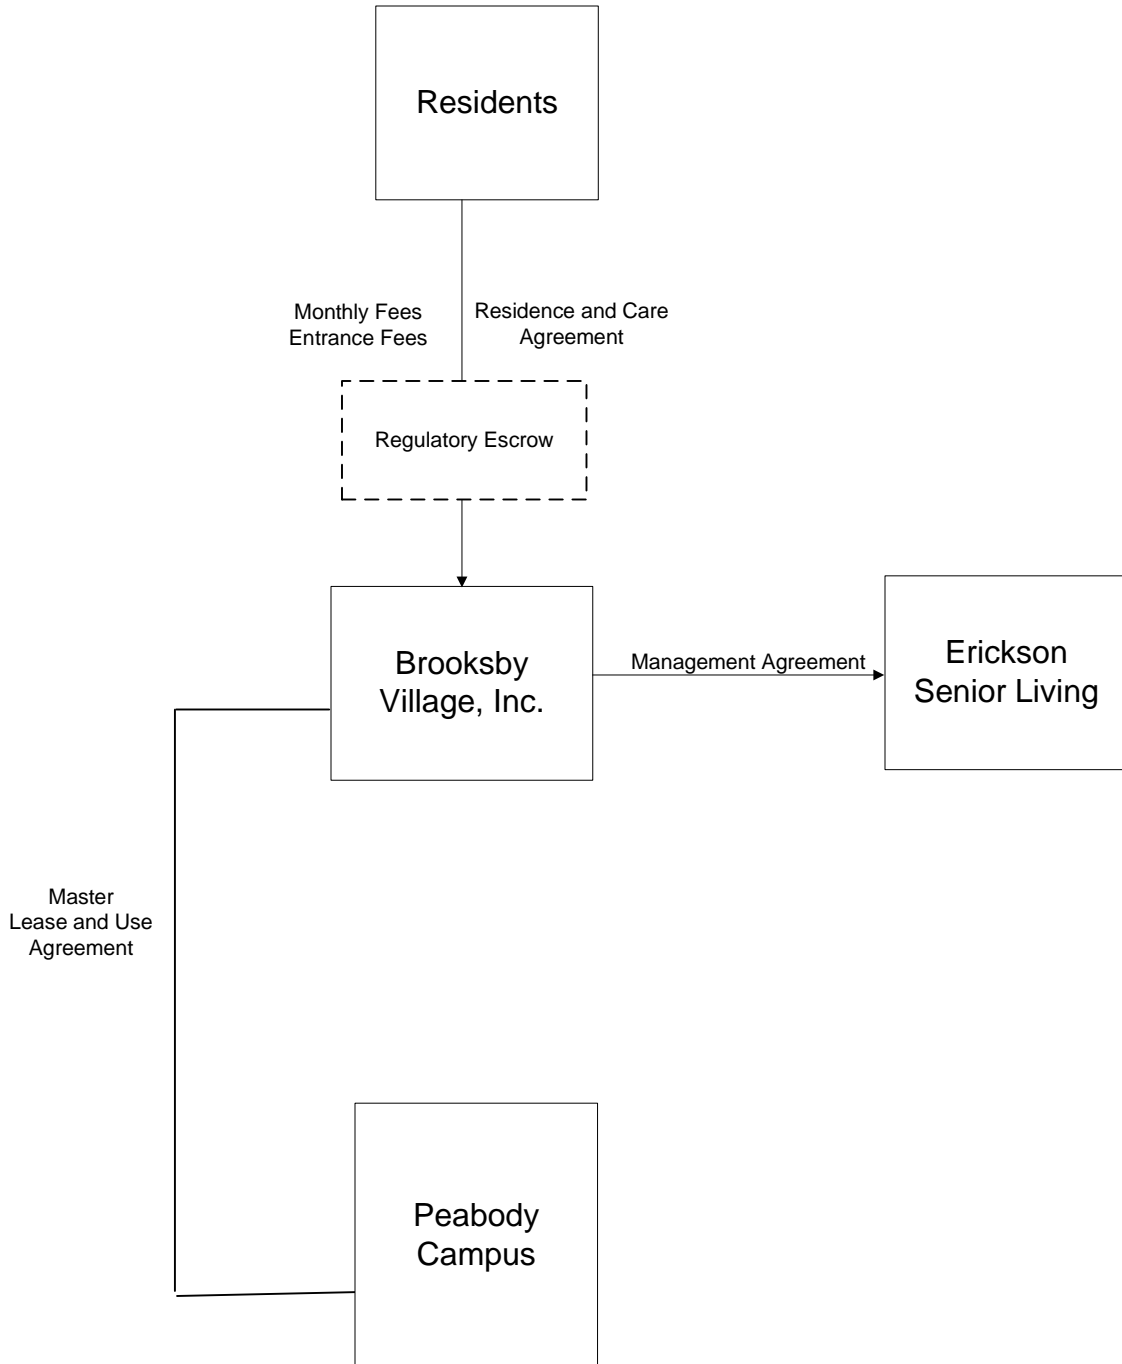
Residents

Monthly Fees
Entrance Fees

Residence and Care Agreement

Regulatory Escrow

Brooksby Village, Inc.

Management Agreement

Erickson Senior Living

Master Lease and Use Agreement

Peabody Campus